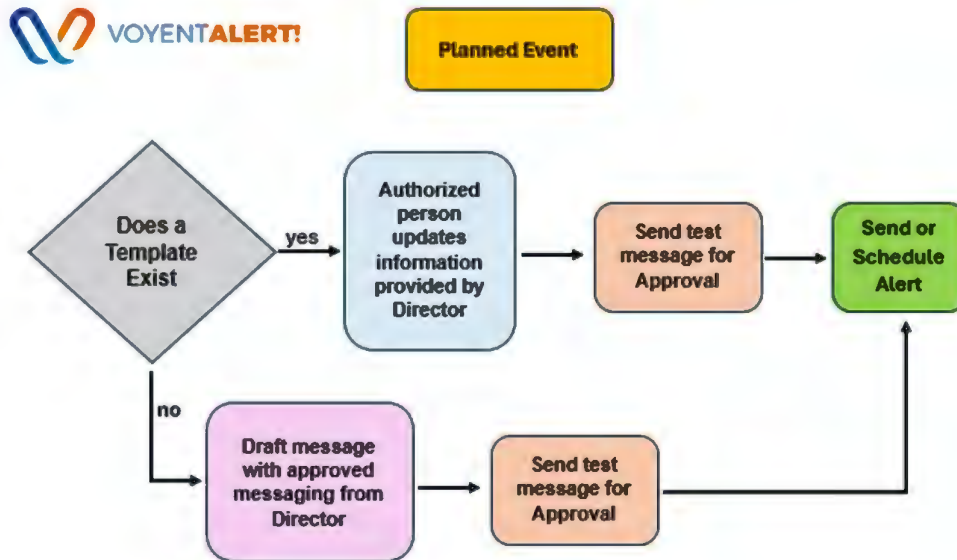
VOYENTALERT!

Planned Event

Does a Template Exist

yes

Authorized person updates information provided by Director

Send test message for Approval

Send or Schedule Alert

no

Draft message with approved messaging from Director

Send test message for Approval